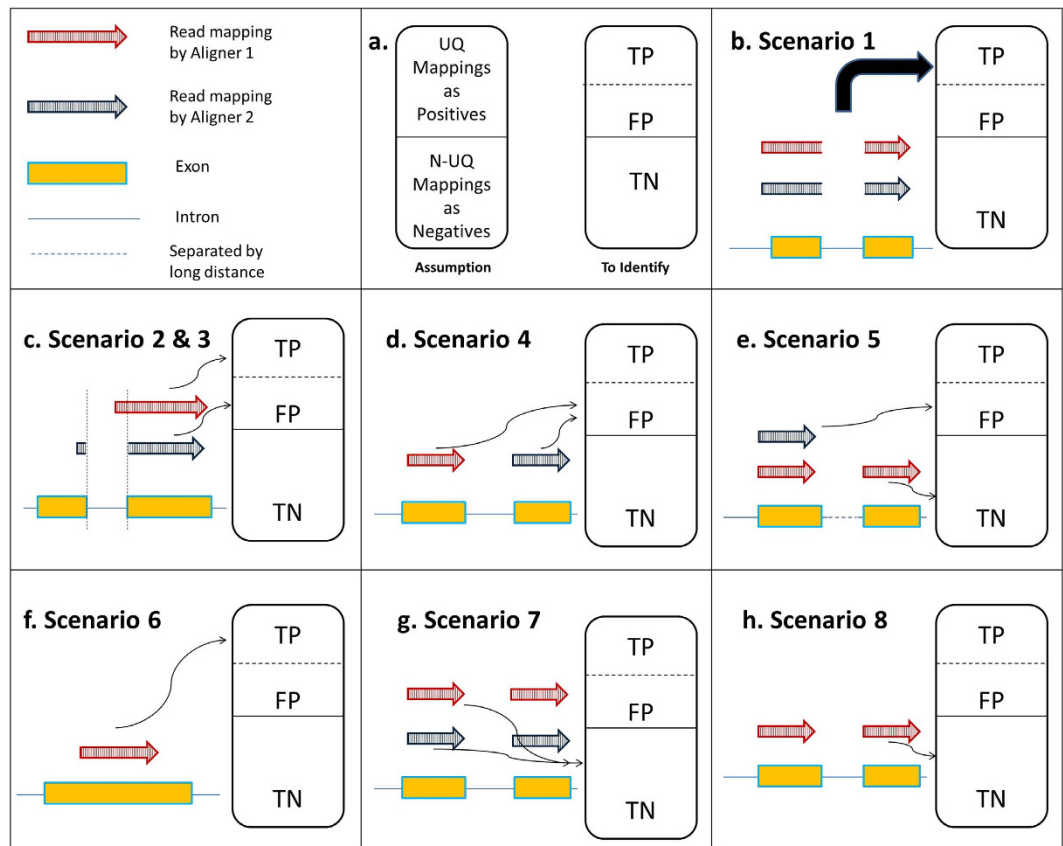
Read mapping by Aligner 1

Read mapping by Aligner 2

Exon

Intron

Separated by long distance

a.

UQ Mappings as Positives

N-UQ Mappings as Negatives

Assumption

TP

FP

TN

To Identify

b. Scenario 1

TP

FP

TN

c. Scenario 2 & 3

TP

FP

TN

d. Scenario 4

TP

FP

TN

e. Scenario 5

TP

FP

TN

f. Scenario 6

TP

FP

TN

g. Scenario 7

TP

FP

TN

h. Scenario 8

TP

FP

TN